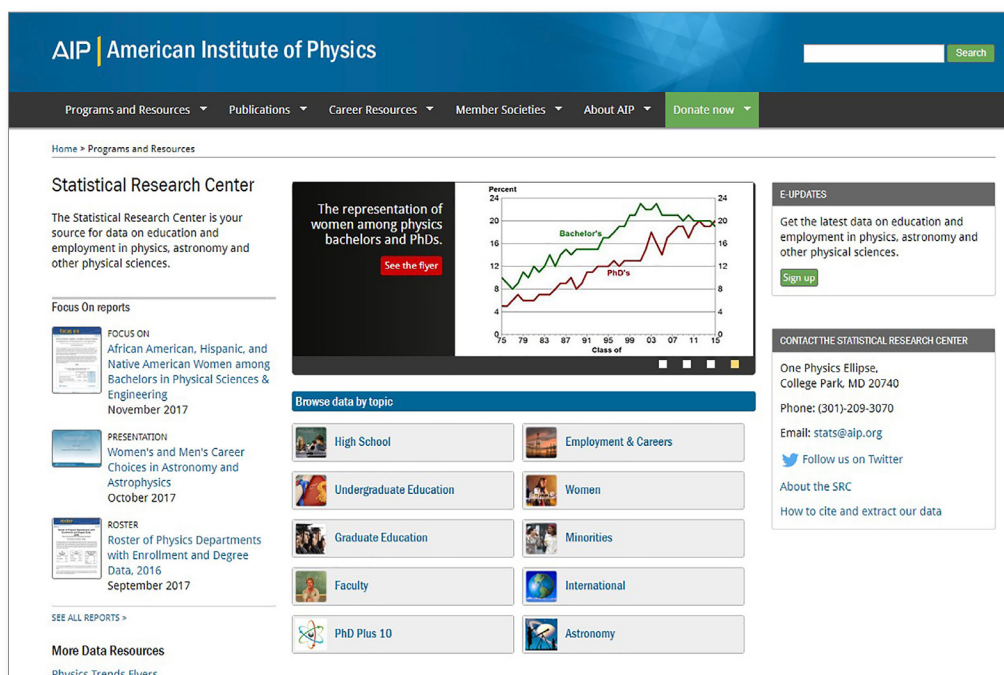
AIP | American Institute of Physics

Search

Programs and Resources Publications Career Resources Member Societies About AIP Donate now

Home > Programs and Resources

Statistical Research Center

The Statistical Research Center is your source for data on education and employment in physics, astronomy and other physical sciences.

Focus On reports

FOCUS ON
African American, Hispanic, and Native American Women among Bachelors in Physical Sciences & Engineering
November 2017

PRESENTATION
Women's and Men's Career Choices in Astronomy and Astrophysics
October 2017

ROSTER
Roster of Physics Departments with Enrollment and Degree Data, 2016
September 2017

SEE ALL REPORTS >

More Data Resources

Physics Trends Flyers

The representation of women among physics bachelors and PhDs.

See the flyer

Percent

24 20 16 12 8 4 0

Bachelor's

PhD's

75 79 83 87 91 95 99 03 07 11 15

Class of

24 20 16 12 8 4 0

Browse data by topic

High School
Employment & Careers
Undergraduate Education
Women
Graduate Education
Minorities
Faculty
International
PhD Plus 10
Astronomy

E-UPDATES

Get the latest data on education and employment in physics, astronomy and other physical sciences.

Sign up

CONTACT THE STATISTICAL RESEARCH CENTER

One Physics Ellipse,
College Park, MD 20740

Phone: (301)-209-3070

Email: stats@aip.org

Follow us on Twitter

About the SRC

How to cite and extract our data